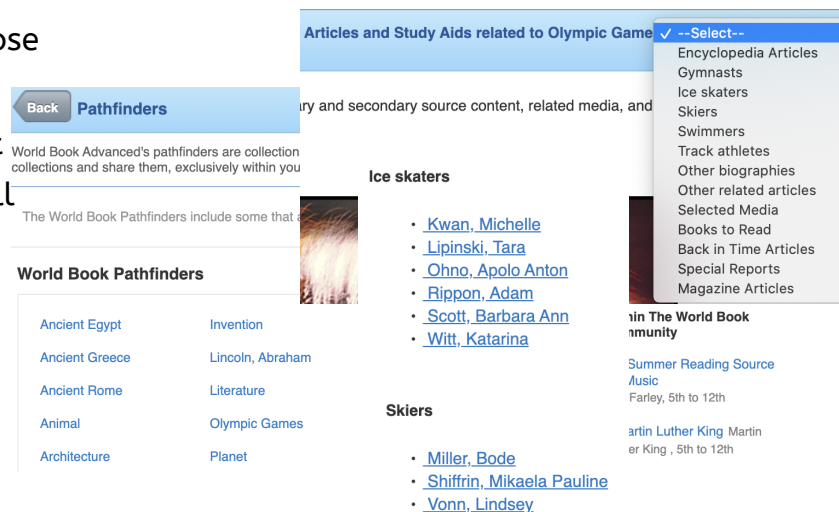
ose

Back Pathfinders

World Book Advanced's pathfinders are collection collections and share them, exclusively within you

The World Book Pathfinders include some that a

World Book Pathfinders

| | |
|---|---|
| Ancient Egypt | Invention |
| Ancient Greece | Lincoln, Abraham |
| Ancient Rome | Literature |
| Animal | Olympic Games |
| Architecture | Planet |

Articles and Study Aids related to Olympic Game

ary and secondary source content, related media, and

Ice skaters

- Kwan, Michelle
- Lipinski, Tara
- Ohno, Apolo Anton
- Rippon, Adam
- Scott, Barbara Ann
- Witt, Katarina

Skiers

- Miller, Bode
- Shiffrin, Mikaela Pauline
- Vonn, Lindsey

✓ --Select--
Encyclopedia Articles
Gymnasts
Ice skaters
Skiers
Swimmers
Track athletes
Other biographies
Other related articles
Selected Media
Books to Read
Back in Time Articles
Special Reports
Magazine Articles

in The World Book
nmunity

Summer Reading Source
Music
Farley, 5th to 12th

artin Luther King Martin
er King , 5th to 12th